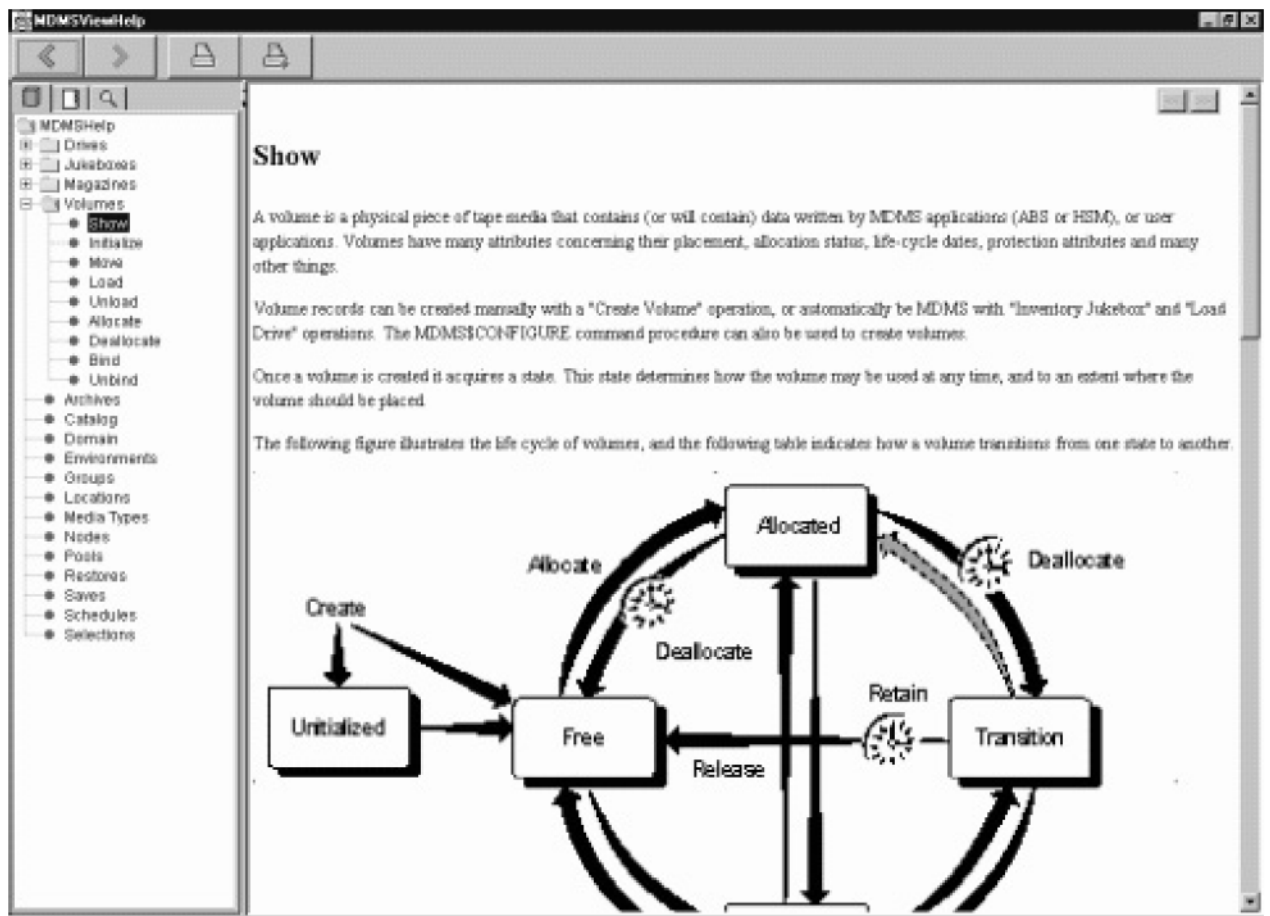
MDMSViewHelp

MDMSHelp
Drives
Jukeboxes
Magazines
Volumes
Show
Initialize
Move
Load
Unload
Allocate
Deallocate
Bind
Unbind
Archives
Catalog
Domain
Environments
Groups
Locations
Media Types
Nodes
Pools
Restores
Saves
Schedules
Selections

Show

A volume is a physical piece of tape media that contains (or will contain) data written by MDMS applications (ABS or HSM), or user applications. Volumes have many attributes concerning their placement, allocation status, life-cycle dates, protection attributes and many other things.

Volume records can be created manually with a "Create Volume" operation, or automatically be MDMS with "Inventory Jukebox" and "Load Drive" operations. The MDMS$CONFIGURE command procedure can also be used to create volumes.

Once a volume is created it acquires a state. This state determines how the volume may be used at any time, and to an extent where the volume should be placed.

The following figure illustrates the life cycle of volumes, and the following table indicates how a volume transitions from one state to another.

Allocated
Allocate
Deallocate
Create
Deallocate
Retain
Unitialized
Free
Transition
Release